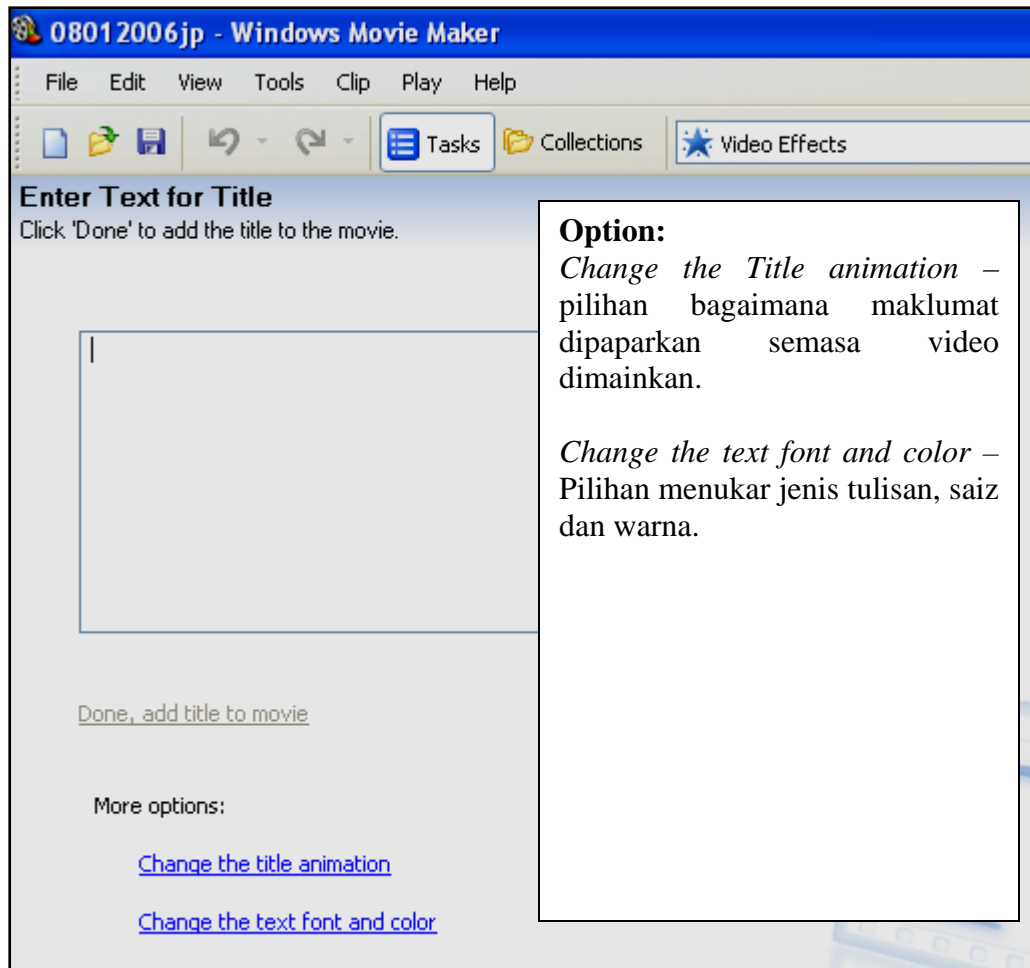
08012006jp - Windows Movie Maker

File Edit View Tools Clip Play Help

Tasks Collections Video Effects

Enter Text for Title
Click 'Done' to add the title to the movie.

Option:
*Change the Title animation* – pilihan bagaimana maklumat dipaparkan semasa video dimainkan.

*Change the text font and color* – Pilihan menukar jenis tulisan, saiz dan warna.

Done, add title to movie

More options:

Change the title animation

Change the text font and color